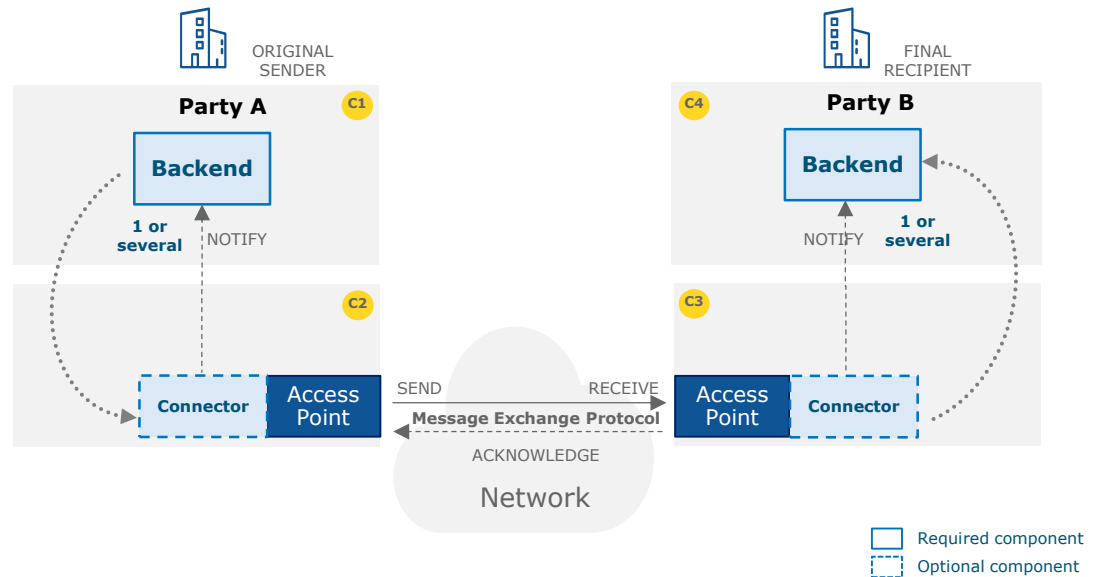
ORIGINAL SENDER

Party A

C1

Backend

1 or several

NOTIFY

C2

Connector

Access Point

FINAL RECIPIENT

C4

Party B

Backend

NOTIFY

1 or several

C3

SEND

RECEIVE

Message Exchange Protocol

ACKNOWLEDGE

Network

Access Point

Connector

Required component

Optional component